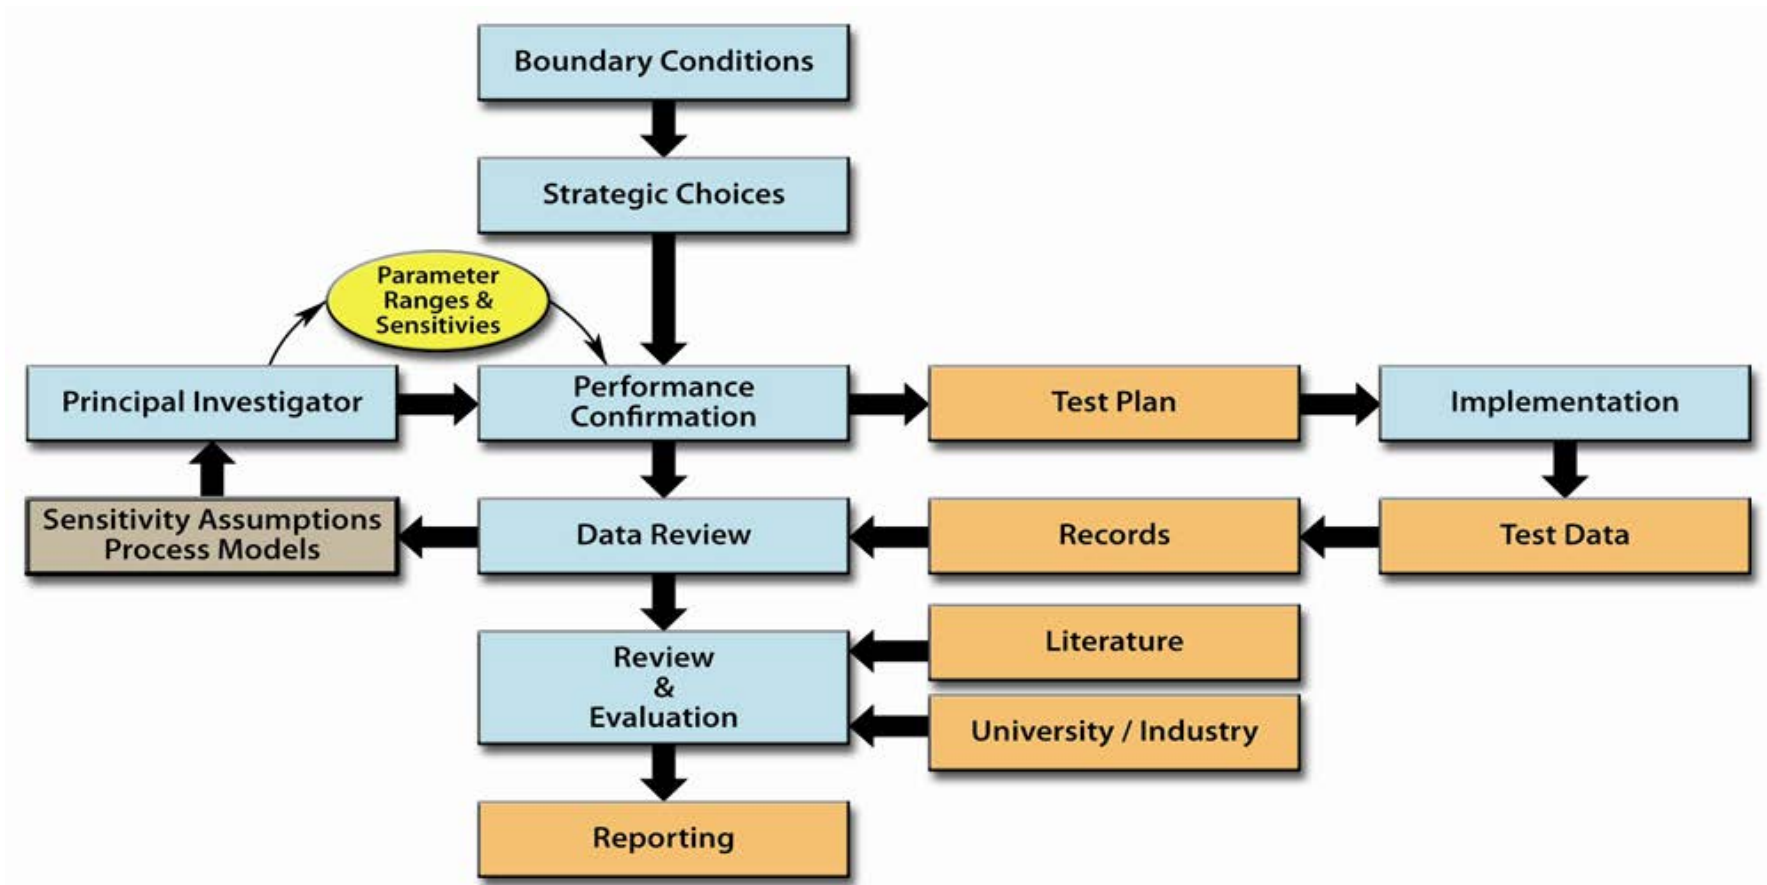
Boundary Conditions

Strategic Choices

Parameter Ranges & Sensitivies

Principal Investigator

Performance Confirmation

Test Plan

Implementation

Sensitivity Assumptions Process Models

Data Review

Records

Test Data

Review & Evaluation

Literature

University / Industry

Reporting